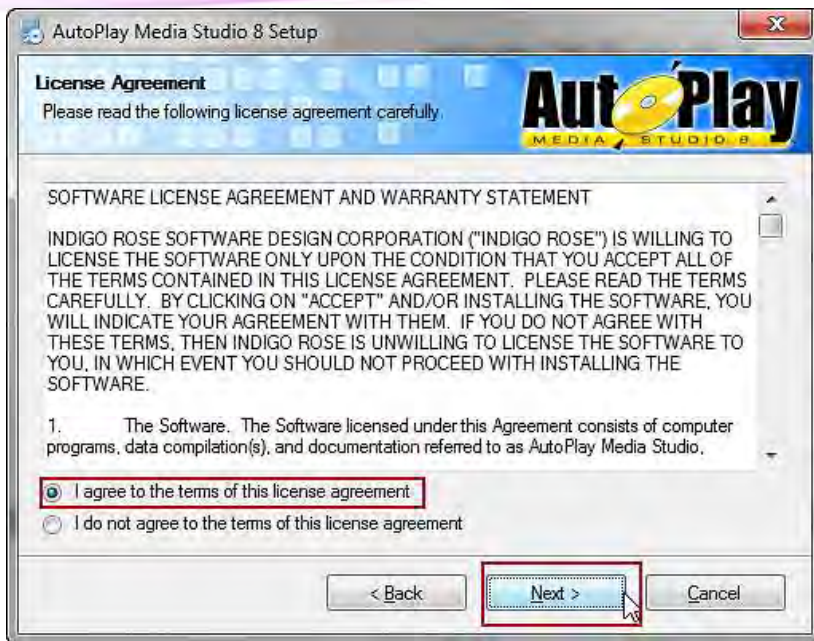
AutoPlay Media Studio 8 Setup

License Agreement
Please read the following license agreement carefully.

AutoPlay
MEDIA STUDIO 8

SOFTWARE LICENSE AGREEMENT AND WARRANTY STATEMENT

INDIGO ROSE SOFTWARE DESIGN CORPORATION ("INDIGO ROSE") IS WILLING TO LICENSE THE SOFTWARE ONLY UPON THE CONDITION THAT YOU ACCEPT ALL OF THE TERMS CONTAINED IN THIS LICENSE AGREEMENT. PLEASE READ THE TERMS CAREFULLY. BY CLICKING ON "ACCEPT" AND/OR INSTALLING THE SOFTWARE, YOU WILL INDICATE YOUR AGREEMENT WITH THEM. IF YOU DO NOT AGREE WITH THESE TERMS, THEN INDIGO ROSE IS UNWILLING TO LICENSE THE SOFTWARE TO YOU, IN WHICH EVENT YOU SHOULD NOT PROCEED WITH INSTALLING THE SOFTWARE.

1. The Software. The Software licensed under this Agreement consists of computer programs, data compilation(s), and documentation referred to as AutoPlay Media Studio.

I agree to the terms of this license agreement
I do not agree to the terms of this license agreement

< Back
Next >
Cancel